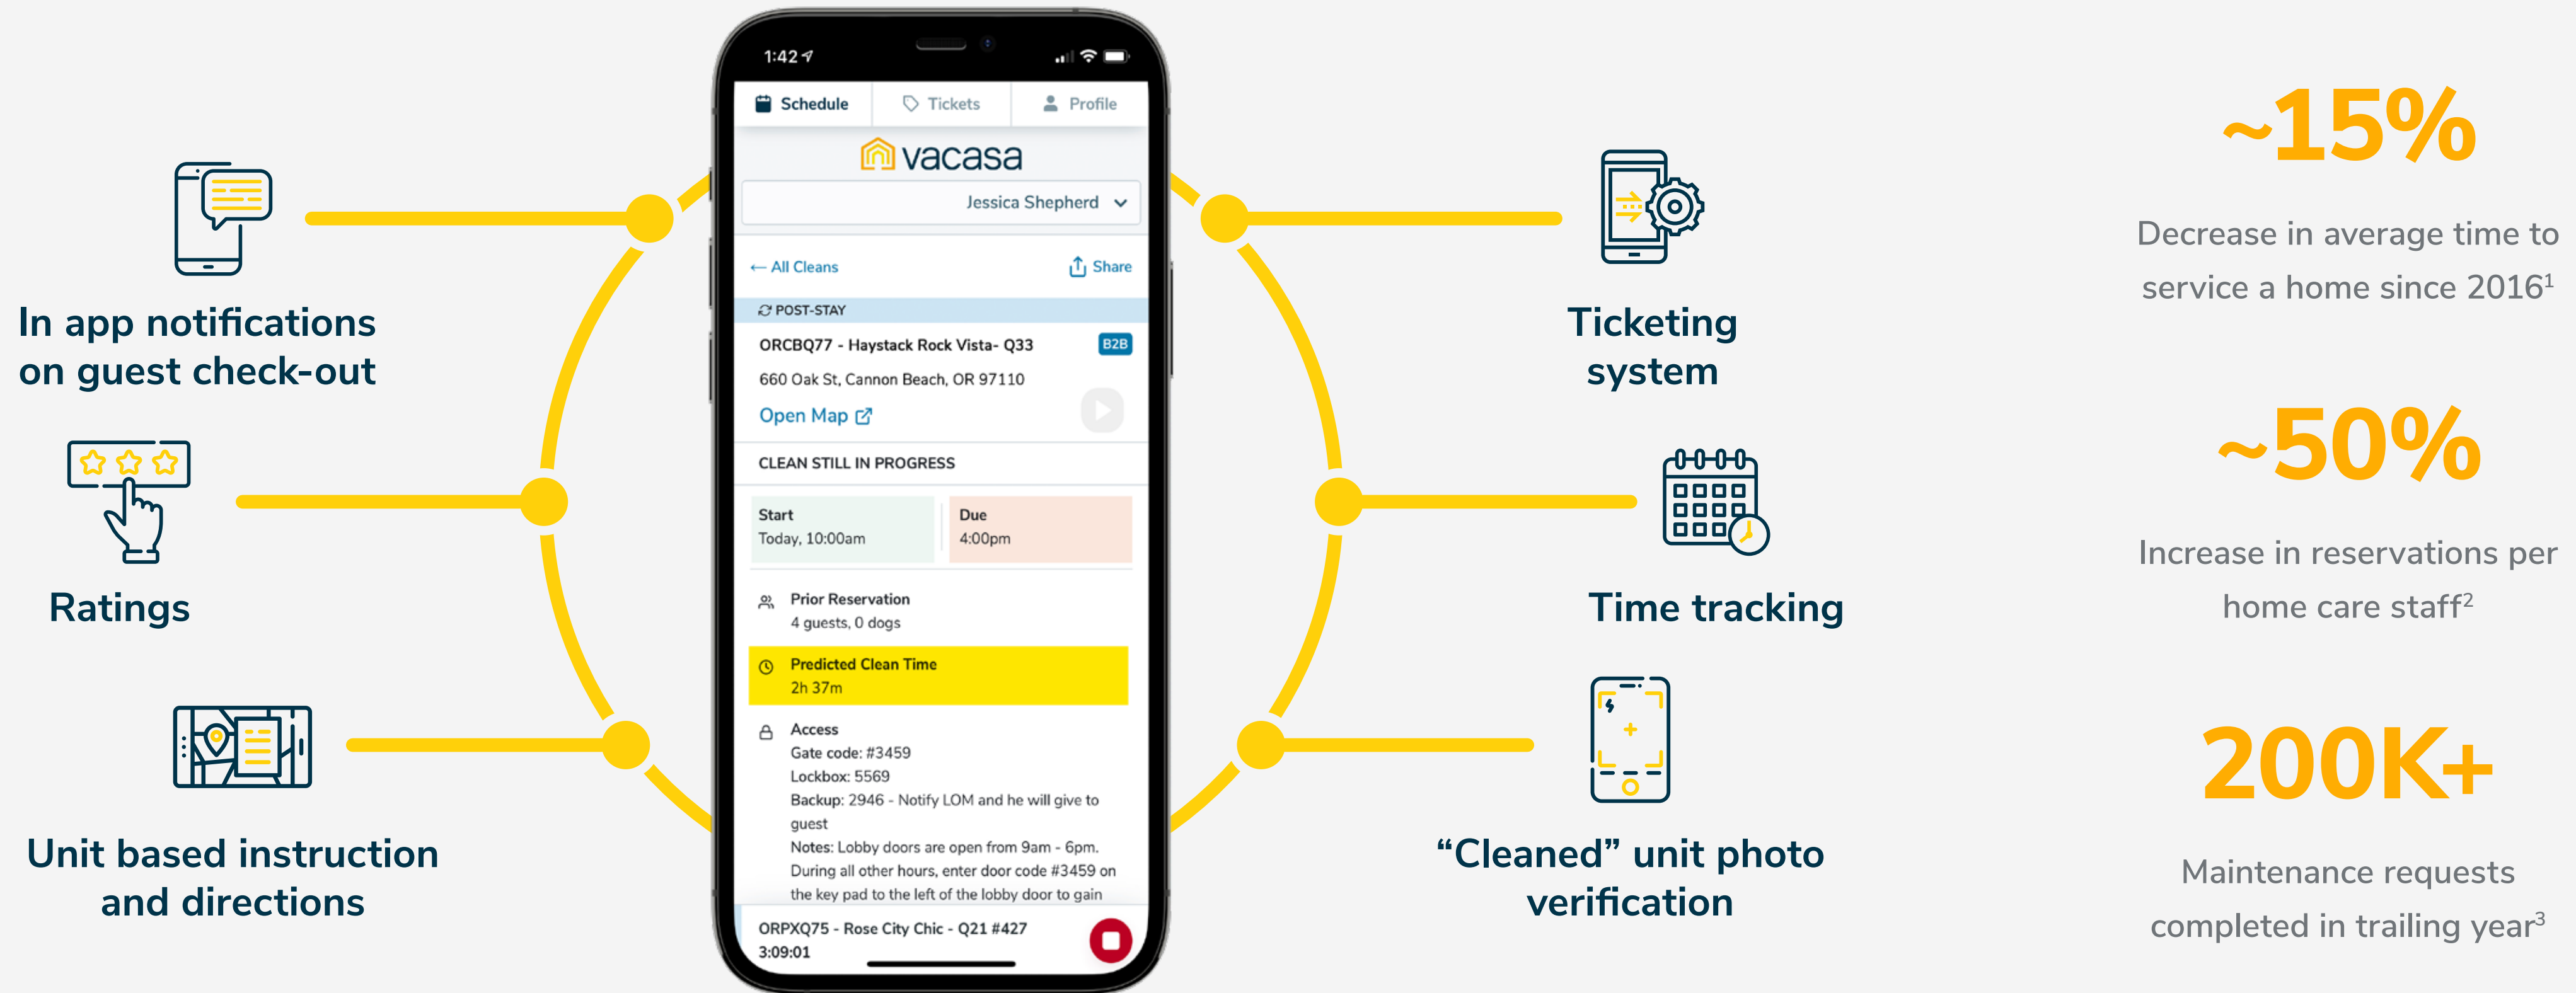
In app notifications on guest check-out

Ratings

Unit based instruction and directions

1:42

Schedule Tickets Profile

vacasa

Jessica Shepherd

← All Cleans Share

POST-STAY

ORCBQ77 - Haystack Rock Vista- Q33 B2B

660 Oak St, Cannon Beach, OR 97110

Open Map

CLEAN STILL IN PROGRESS

Start
Today, 10:00am

Due
4:00pm

Prior Reservation
4 guests, 0 dogs

Predicted Clean Time
2h 37m

Access
Gate code: #3459
Lockbox: 5569
Backup: 2946 - Notify LOM and he will give to guest
Notes: Lobby doors are open from 9am - 6pm. During all other hours, enter door code #3459 on the key pad to the left of the lobby door to gain

ORPXQ75 - Rose City Chic - Q21 #427
3:09:01

Ticketing system

Time tracking

“Cleaned” unit photo verification

~15%

Decrease in average time to service a home since 2016$^1$

~50%

Increase in reservations per home care staff$^2$

200K+

Maintenance requests completed in trailing year$^3$